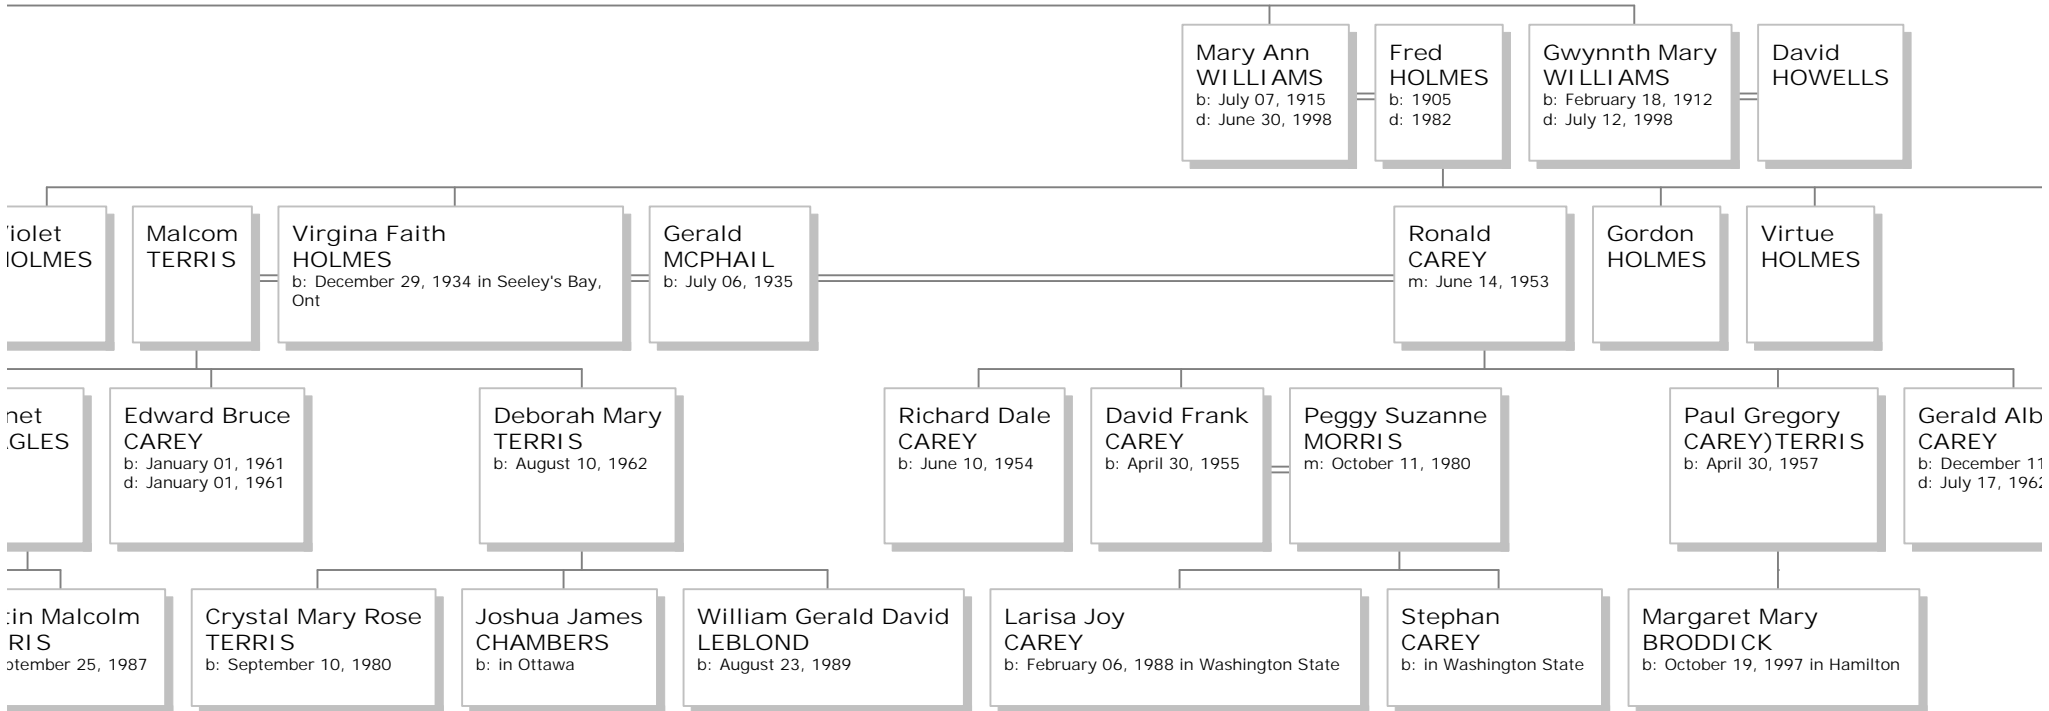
Mary Ann WILLIAMS
b: July 07, 1915
d: June 30, 1998

Fred HOLMES
b: 1905
d: 1982

Gwynnth Mary WILLIAMS
b: February 18, 1912
d: July 12, 1998

David HOWELLS

iolet HOLMES

Malcom TERRIS

Virgina Faith HOLMES
b: December 29, 1934 in Seeley's Bay, Ont

Gerald MCPHAIL
b: July 06, 1935

Ronald CAREY
m: June 14, 1953

Gordon HOLMES

Virtue HOLMES

net GLES

Edward Bruce CAREY
b: January 01, 1961
d: January 01, 1961

Deborah Mary TERRIS
b: August 10, 1962

Richard Dale CAREY
b: June 10, 1954

David Frank CAREY
b: April 30, 1955

Peggy Suzanne MORRIS
m: October 11, 1980

Paul Gregory CAREY)TERRIS
b: April 30, 1957

Gerald Alb CAREY
b: December 1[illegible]
d: July 17, 196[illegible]

tin Malcolm RIS
ptember 25, 1987

Crystal Mary Rose TERRIS
b: September 10, 1980

Joshua James CHAMBERS
b: in Ottawa

William Gerald David LEBLOND
b: August 23, 1989

Larisa Joy CAREY
b: February 06, 1988 in Washington State

Stephan CAREY
b: in Washington State

Margaret Mary BRODDICK
b: October 19, 1997 in Hamilton